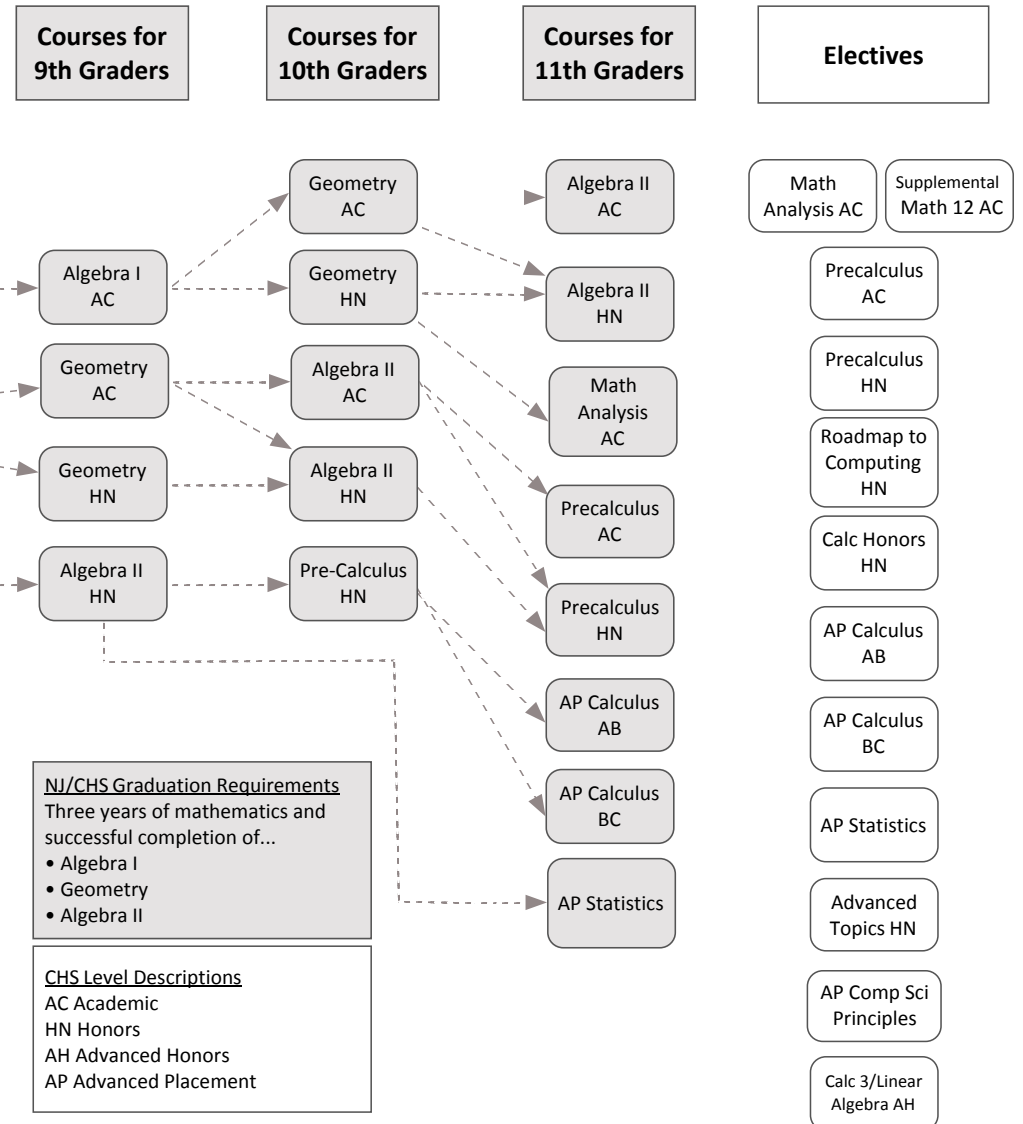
Courses for 9th Graders

Courses for 10th Graders

Courses for 11th Graders

Electives

Algebra I AC

Geometry AC

Geometry HN

Algebra II HN

Geometry AC

Geometry HN

Algebra II AC

Algebra II HN

Pre-Calculus HN

Algebra II AC

Algebra II HN

Math Analysis AC

Precalculus AC

Precalculus HN

AP Calculus AB

AP Calculus BC

AP Statistics

Math Analysis AC

Supplemental Math 12 AC

Precalculus AC

Precalculus HN

Roadmap to Computing HN

Calc Honors HN

AP Calculus AB

AP Calculus BC

AP Statistics

Advanced Topics HN

AP Comp Sci Principles

Calc 3/Linear Algebra AH

NJ/CHS Graduation Requirements
Three years of mathematics and successful completion of...
• Algebra I
• Geometry
• Algebra II

CHS Level Descriptions
AC Academic
HN Honors
AH Advanced Honors
AP Advanced Placement